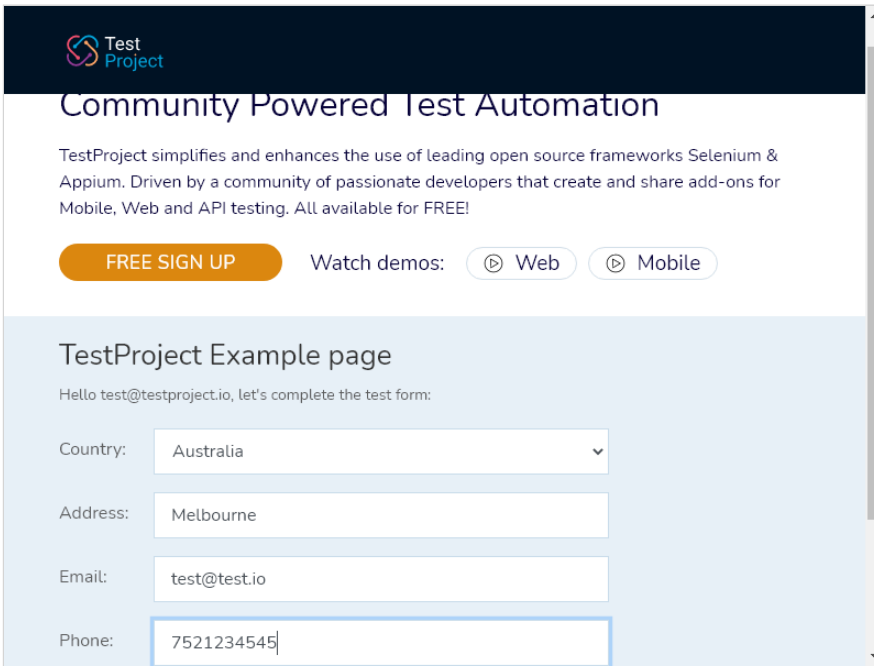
Test Project

Community Powered Test Automation

TestProject simplifies and enhances the use of leading open source frameworks Selenium & Appium. Driven by a community of passionate developers that create and share add-ons for Mobile, Web and API testing. All available for FREE!

FREE SIGN UP

Watch demos: Web Mobile

TestProject Example page

Hello test@testproject.io, let's complete the test form:

Country: Australia

Address: Melbourne

Email: test@test.io

Phone: 7521234545